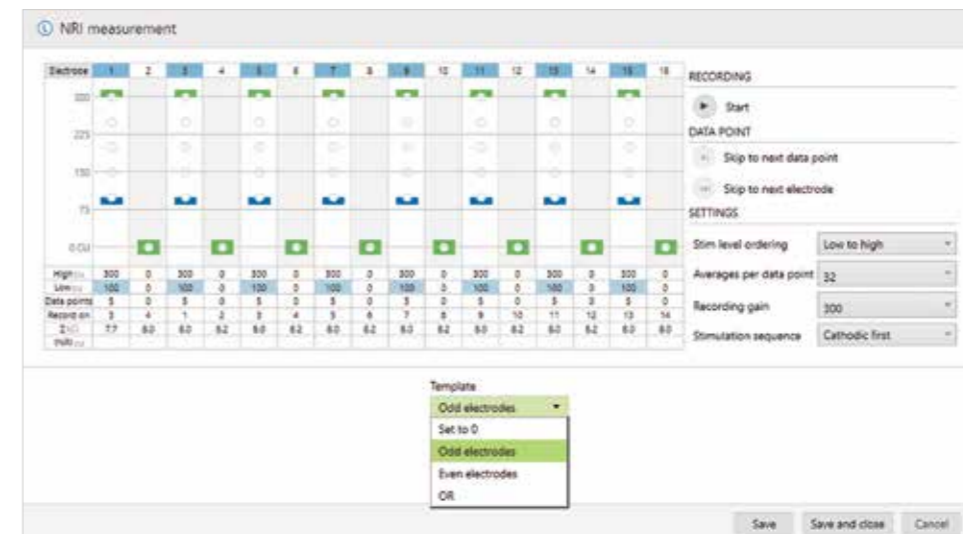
NRI measurement

| Electrode | 1 | 2 | 3 | 4 | 5 | 6 | 7 | 8 | 9 | 10 | 11 | 12 | 13 | 14 | 15 | 16 |
|---|---|---|---|---|---|---|---|---|---|---|---|---|---|---|---|---|
| High | 300 | 0 | 300 | 0 | 300 | 0 | 300 | 0 | 300 | 0 | 300 | 0 | 300 | 0 | 300 | 0 |
| Low | 100 | 0 | 100 | 0 | 100 | 0 | 100 | 0 | 100 | 0 | 100 | 0 | 100 | 0 | 100 | 0 |
| Data points | 5 | 0 | 5 | 0 | 5 | 0 | 5 | 0 | 5 | 0 | 5 | 0 | 5 | 0 | 5 | 0 |
| Record on | 3 | 4 | 1 | 2 | 3 | 4 | 5 | 6 | 7 | 8 | 9 | 10 | 11 | 12 | 13 | 14 |
| Z | 7.7 | 8.0 | 8.0 | 8.2 | 8.0 | 8.2 | 8.0 | 8.2 | 8.0 | 8.2 | 8.0 | 8.2 | 8.0 | 8.2 | 8.0 | 8.0 |
| thulli | | | | | | | | | | | | | | | | |

300
225
150
75
0 CU

RECORDING
Start
DATA POINT
Skip to next data point
Skip to next electrode
SETTINGS
Stim level ordering Low to high
Averages per data point 32
Recording gain 300
Stimulation sequence Cathodic first

Template
Odd electrodes
Set to 0
Odd electrodes
Even electrodes
OR

Save Save and close Cancel